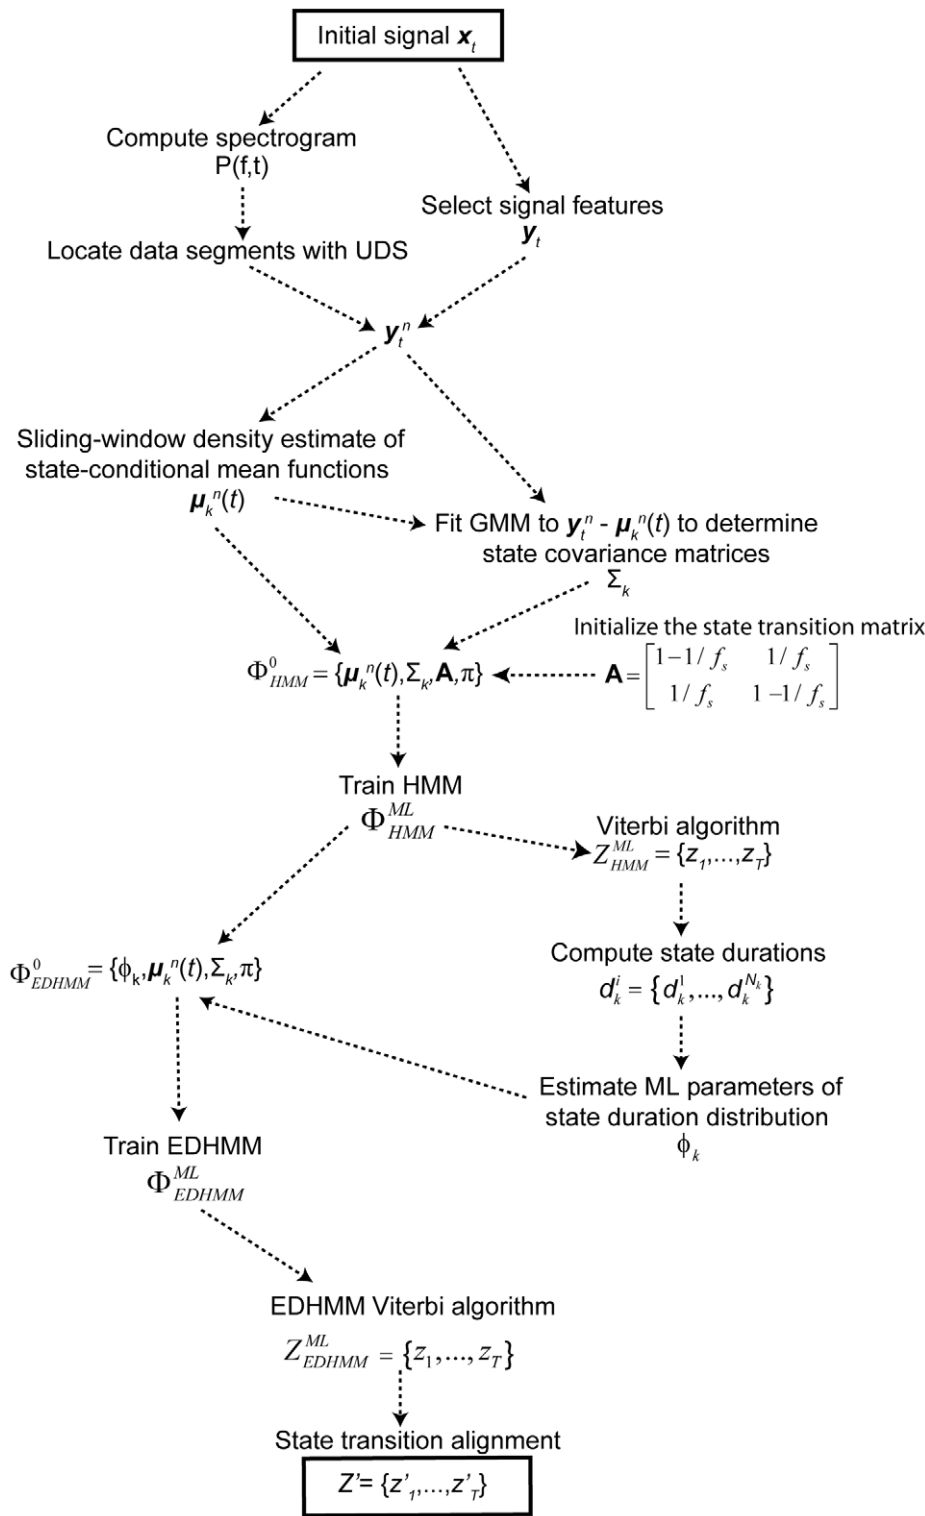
Initial signal $\boldsymbol{x}_t$

Compute spectrogram
P(f,t)

Select signal features
$\boldsymbol{y}_t$

Locate data segments with UDS

$\boldsymbol{y}_t^n$

Sliding-window density estimate of state-conditional mean functions
$\boldsymbol{\mu}_k^n(t)$

Fit GMM to $\boldsymbol{y}_t^n$ - $\boldsymbol{\mu}_k^n(t)$ to determine state covariance matrices
$\Sigma_k$

Initialize the state transition matrix

$\Phi^0_{HMM} = \{\boldsymbol{\mu}_k^n(t), \Sigma_k, \mathbf{A}, \pi\}$

$\mathbf{A} = \begin{bmatrix} 1-1/f_s & 1/f_s \\ 1/f_s & 1-1/f_s \end{bmatrix}$

Train HMM
$\Phi^{ML}_{HMM}$

Viterbi algorithm
$Z^{ML}_{HMM} = \{z_1, ..., z_T\}$

Compute state durations
$d_k^i = \{d_k^1, ..., d_k^{N_k}\}$

$\Phi^0_{EDHMM} = \{\phi_k, \boldsymbol{\mu}_k^n(t), \Sigma_k, \pi\}$

Estimate ML parameters of state duration distribution
$\phi_k$

Train EDHMM
$\Phi^{ML}_{EDHMM}$

EDHMM Viterbi algorithm
$Z^{ML}_{EDHMM} = \{z_1, ..., z_T\}$

State transition alignment

$Z' = \{z'_1, ..., z'_T\}$